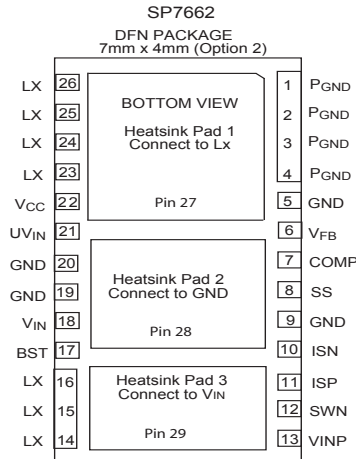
SP7662

DFN PACKAGE
7mm x 4mm (Option 2)

LX 26
LX 25
LX 24
LX 23
$V_{CC}$ 22
$UV_{IN}$ 21
GND 20
GND 19
$V_{IN}$ 18
BST 17
LX 16
LX 15
LX 14

BOTTOM VIEW
Heatsink Pad 1
Connect to Lx
Pin 27

Heatsink Pad 2
Connect to GND
Pin 28

Heatsink Pad 3
Connect to VIN
Pin 29

1 $P_{GND}$
2 $P_{GND}$
3 $P_{GND}$
4 $P_{GND}$
5 GND
6 $V_{FB}$
7 COMP
8 SS
9 GND
10 ISN
11 ISP
12 SWN
13 VINP